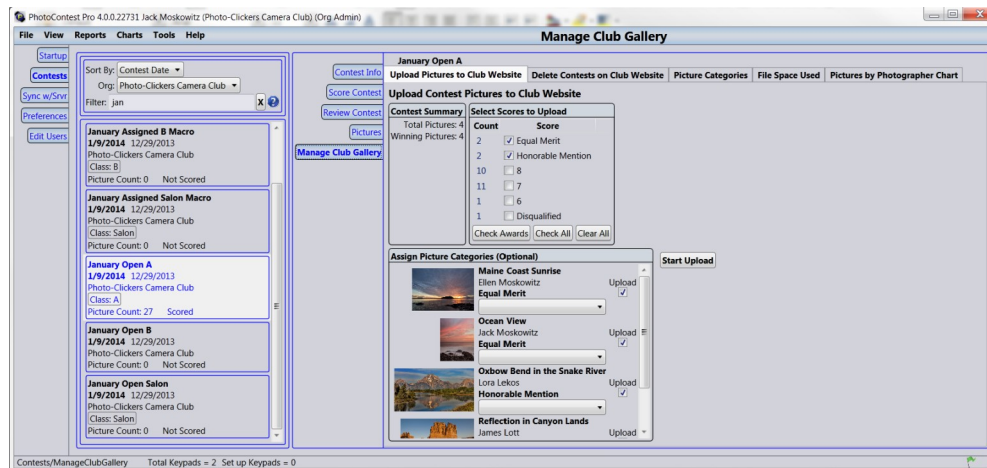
PhotoContest Pro 4.0.0.22731 Jack Moskowitz (Photo-Clickers Camera Club) (Org Admin)

File View Reports Charts Tools Help

Manage Club Gallery

Startup
Contests
Sync w/Srvr
Preferences
Edit Users

Sort By: Contest Date
Org: Photo-Clickers Camera Club
Filter: jan

January Assigned B Macro
1/9/2014 12/29/2013
Photo-Clickers Camera Club
Class: B
Picture Count: 0 Not Scored

January Assigned Salon Macro
1/9/2014 12/29/2013
Photo-Clickers Camera Club
Class: Salon
Picture Count: 0 Not Scored

January Open A
1/9/2014 12/29/2013
Photo-Clickers Camera Club
Class: A
Picture Count: 27 Scored

January Open B
1/9/2014 12/29/2013
Photo-Clickers Camera Club
Picture Count: 0 Not Scored

January Open Salon
1/9/2014 12/29/2013
Photo-Clickers Camera Club
Class: Salon
Picture Count: 0 Not Scored

Contest Info
Score Contest
Review Contest
Pictures
Manage Club Gallery

January Open A

Upload Pictures to Club Website | Delete Contests on Club Website | Picture Categories | File Space Used | Pictures by Photographer Chart

Upload Contest Pictures to Club Website

Contest Summary
Total Pictures: 4
Winning Pictures: 4

Select Scores to Upload

| Count | Score |
|---|---|
| 2 | Equal Merit |
| 2 | Honorable Mention |
| 10 | 8 |
| 11 | 7 |
| 1 | 6 |
| 1 | Disqualified |

Check Awards Check All Clear All

Assign Picture Categories (Optional)

Maine Coast Sunrise
Ellen Moskowitz
Equal Merit
Upload

Ocean View
Jack Moskowitz
Equal Merit
Upload

Oxbow Bend in the Snake River
Lora Lekos
Honorable Mention
Upload

Reflection in Canyon Lands
James Lott
Upload

Start Upload

Contests/ManageClubGallery Total Keypads = 2 Set up Keypads = 0